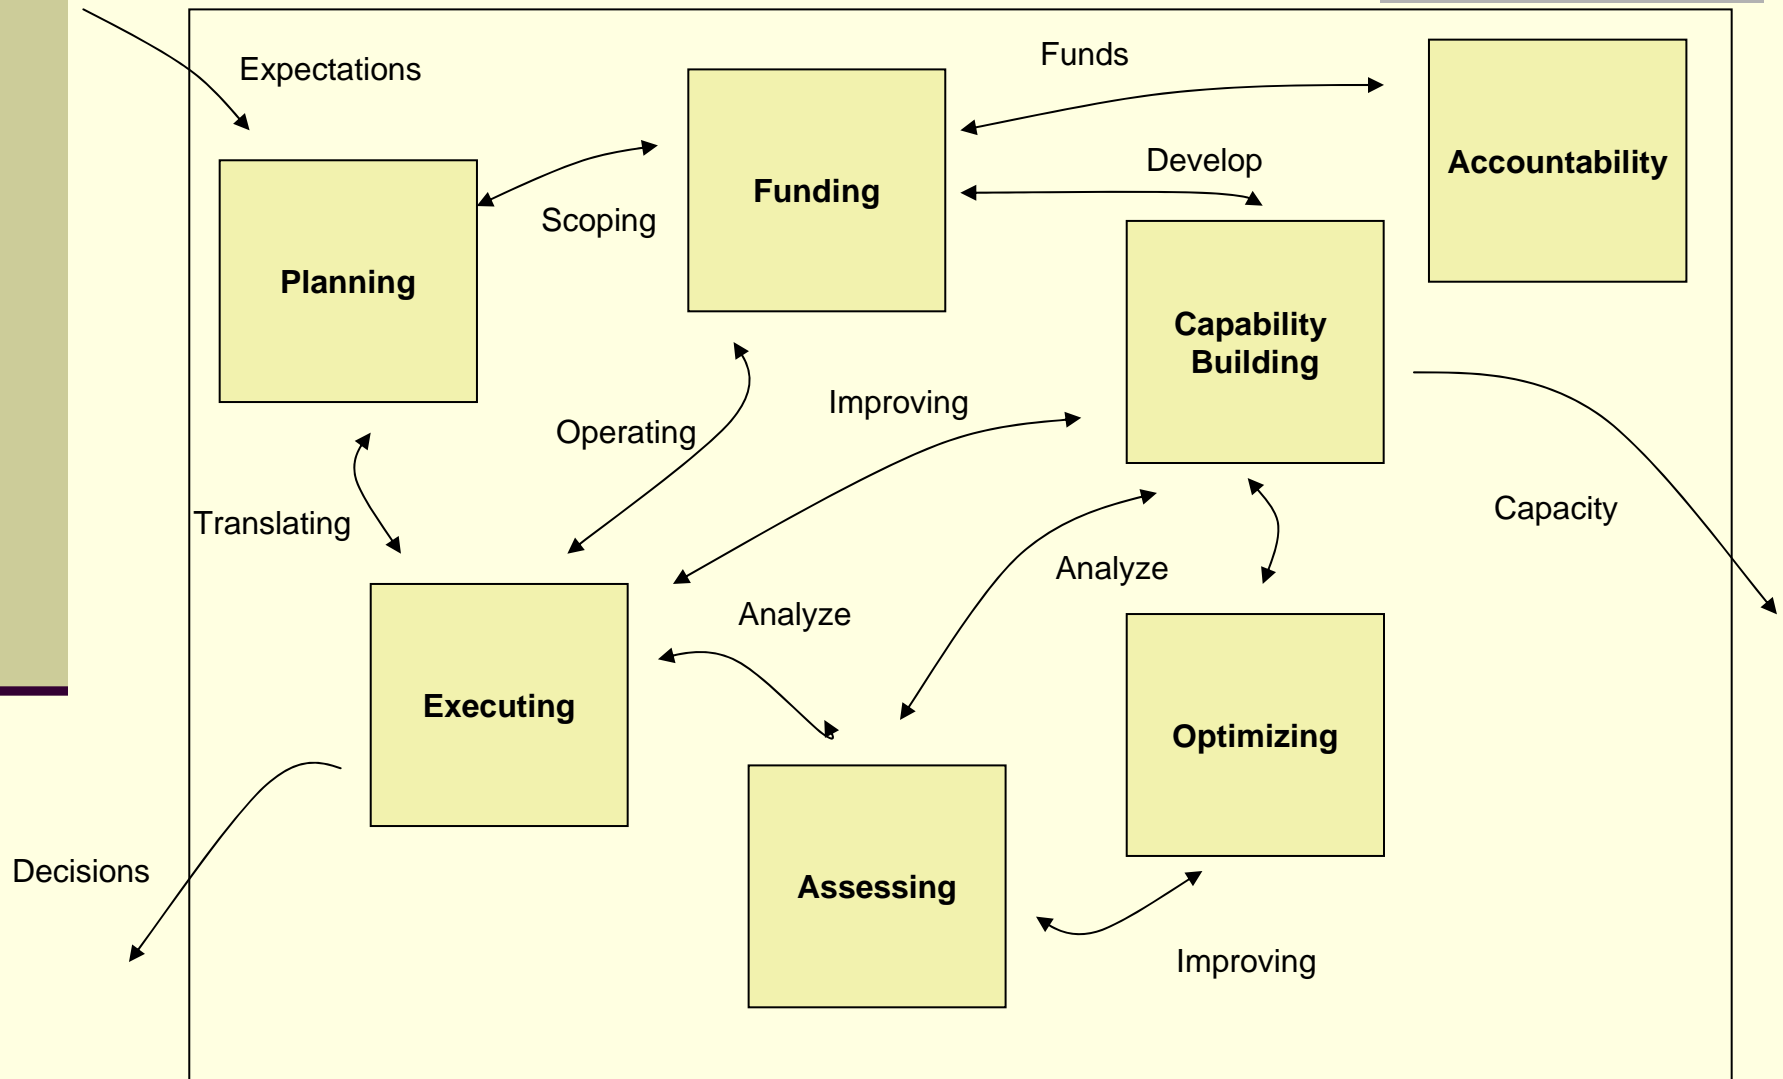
Expectations

Funds

Funding

Accountability

Develop

Planning

Scoping

Capability Building

Improving

Operating

Translating

Capacity

Analyze

Analyze

Executing

Optimizing

Assessing

Decisions

Improving